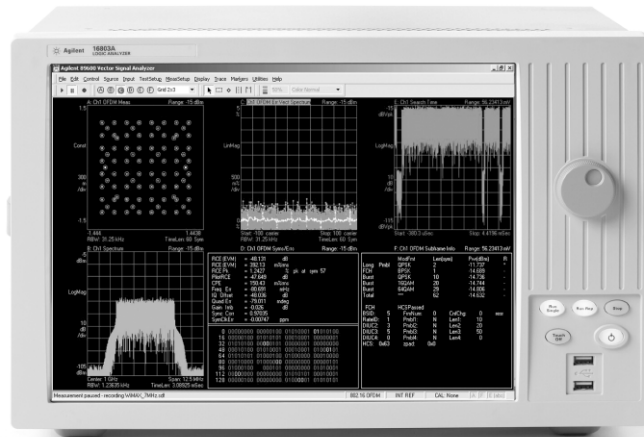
Agilent 16803A LOGIC ANALYZER

Agilent 89600 Vector Signal Analyzer

File Edit Control Source Input TestSetup MeasSetup Display Trace Markers Utilities Help

Grid 2x3

A: Ch1 OFDM Meas Range: -15 dBm

Const

B: Ch1 OFDM Err Vect Spectrum Range: -15 dBm

LinMag

C: Ch1 Search Time Range: 56.23413 mV

LogMag

D: Ch1 Spectrum Range: -15 dBm

LogMag

Center: 1 GHz Span: 12.5 MHz

E: Ch1 OFDM Syms/Errs Range: -15 dBm

RCE (EVM) = -48.120 dB

F: Ch1 OFDM Subframe Info Range: 56.23413 mV

Run Single

Run Stop

Stop

Measurement paused - recording WiMAX_7MHz.sdf

802.16 OFDM

INT REF

CAL: None